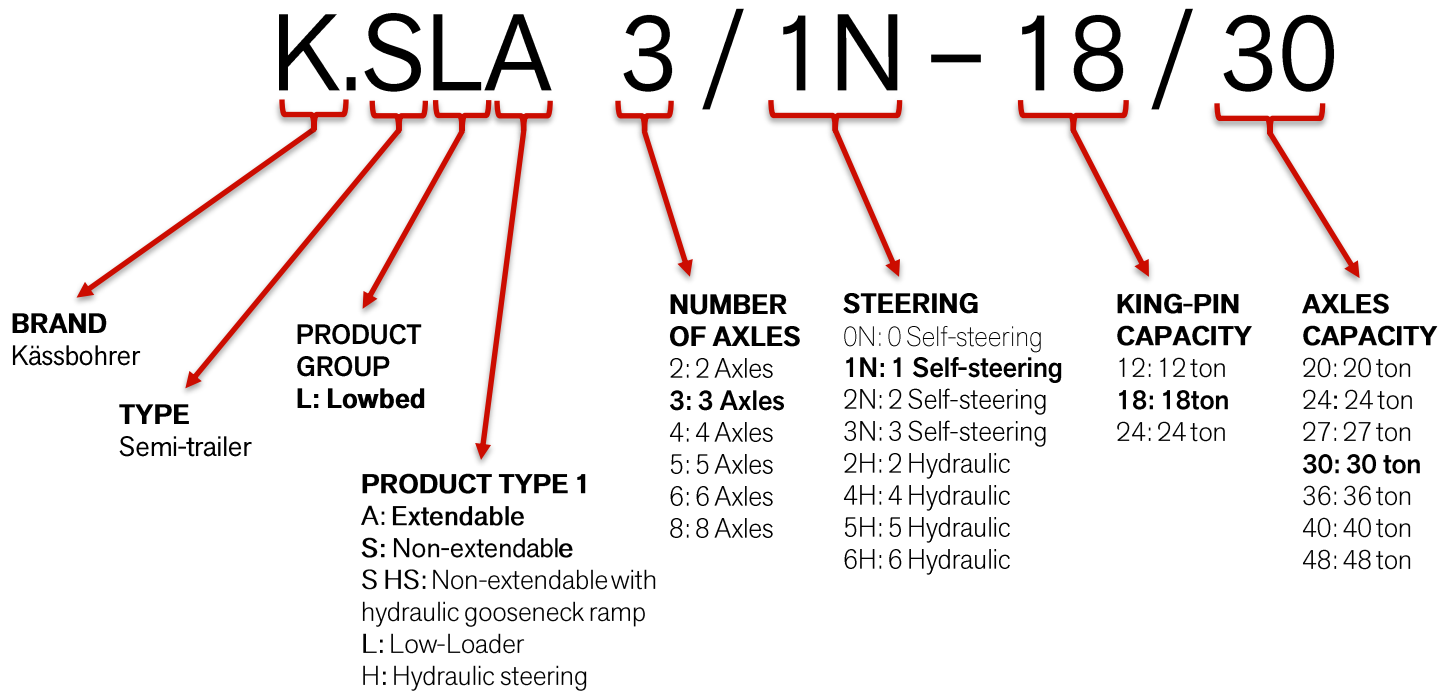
K.SLA 3 / 1N – 18 / 30

BRAND
Kässbohrer

TYPE
Semi-trailer

PRODUCT GROUP
L: Lowbed

PRODUCT TYPE 1
A: Extendable
S: Non-extendable
S HS: Non-extendable with hydraulic gooseneck ramp
L: Low-Loader
H: Hydraulic steering

NUMBER OF AXLES
2: 2 Axles
3: 3 Axles
4: 4 Axles
5: 5 Axles
6: 6 Axles
8: 8 Axles

STEERING
0N: 0 Self-steering
1N: 1 Self-steering
2N: 2 Self-steering
3N: 3 Self-steering
2H: 2 Hydraulic
4H: 4 Hydraulic
5H: 5 Hydraulic
6H: 6 Hydraulic

KING-PIN CAPACITY
12: 12 ton
18: 18ton
24: 24 ton

AXLES CAPACITY
20: 20 ton
24: 24 ton
27: 27 ton
30: 30 ton
36: 36 ton
40: 40 ton
48: 48 ton